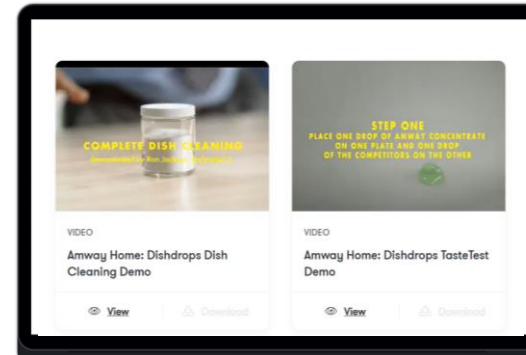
COMPLETE DISH CLEANING
(annotated by Ron Jackson) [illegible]

VIDEO

Amway Home: Dishdrops Dish Cleaning Demo

View

Download

STEP ONE
PLACE ONE DROP OF AMWAY CONCENTRATE ON ONE PLATE AND ONE DROP OF THE COMPETITORS ON THE OTHER

VIDEO

Amway Home: Dishdrops TasteTest Demo

View

Download